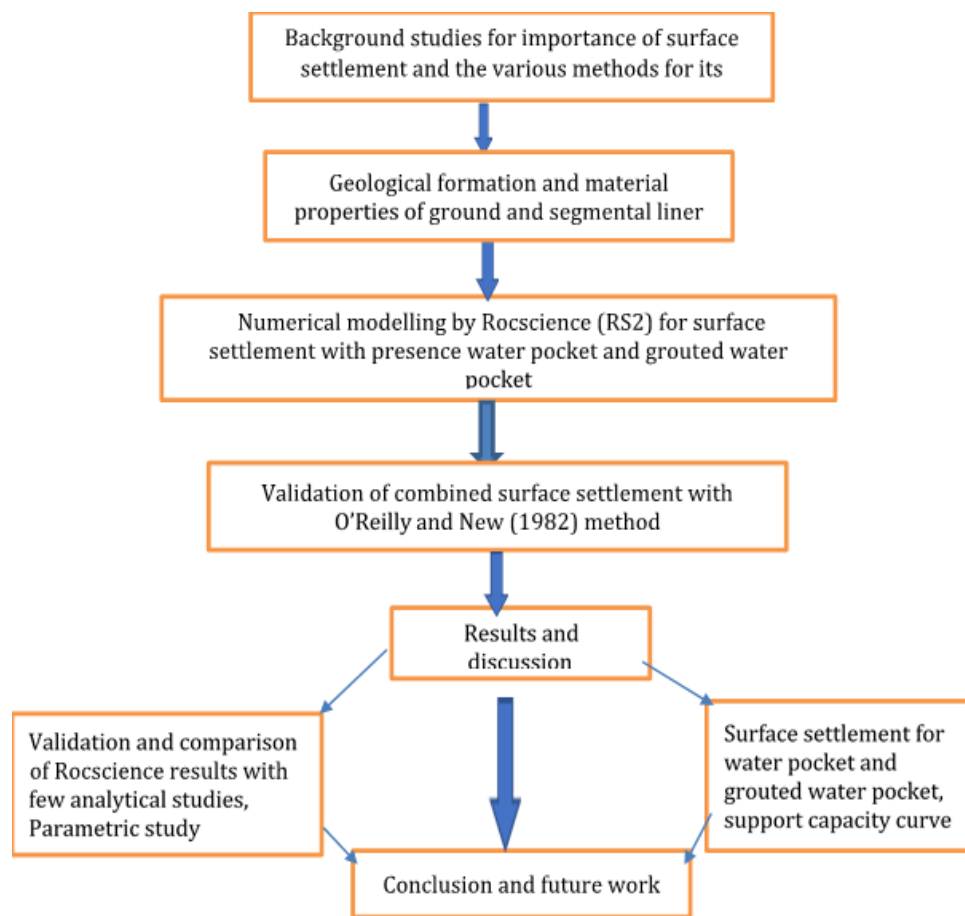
Background studies for importance of surface settlement and the various methods for its

Geological formation and material properties of ground and segmental liner

Numerical modelling by Rocscience (RS2) for surface settlement with presence water pocket and grouted water pocket

Validation of combined surface settlement with O'Reilly and New (1982) method

Results and discussion

Validation and comparison of Rocscience results with few analytical studies, Parametric study

Surface settlement for water pocket and grouted water pocket, support capacity curve

Conclusion and future work